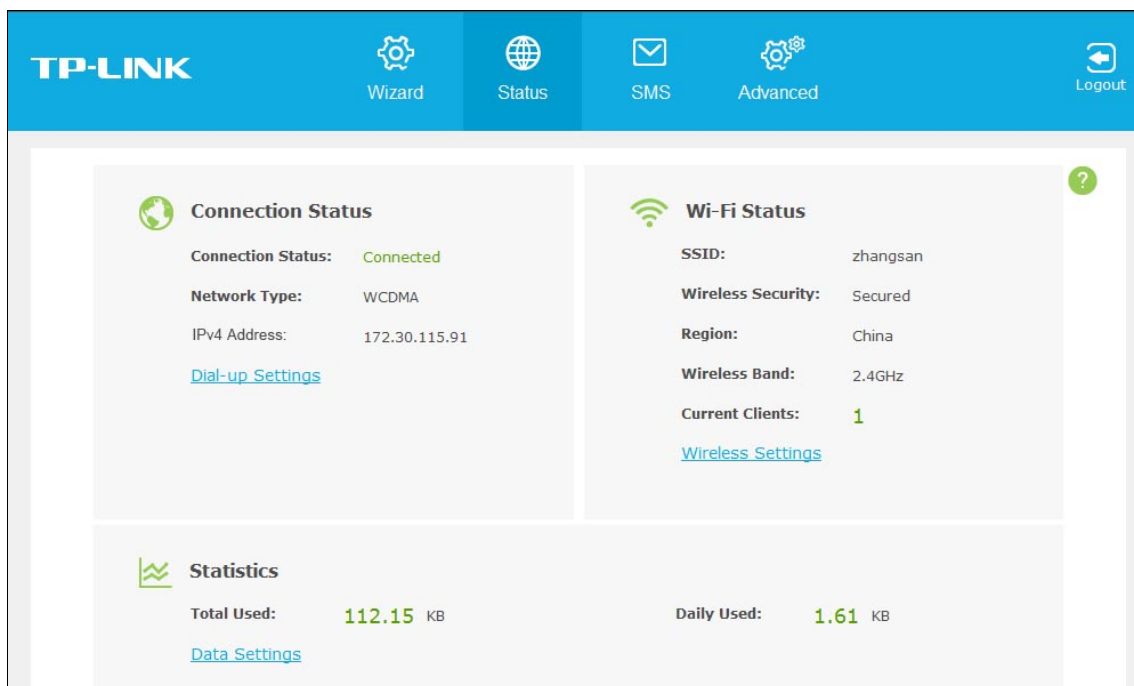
TP-LINK

Wizard
Status
SMS
Advanced

Logout

?

Connection Status

Connection Status: Connected
Network Type: WCDMA
IPv4 Address: 172.30.115.91
Dial-up Settings

Wi-Fi Status

SSID: zhangsan
Wireless Security: Secured
Region: China
Wireless Band: 2.4GHz
Current Clients: 1
Wireless Settings

Statistics

Total Used: 112.15 KB
Daily Used: 1.61 KB
Data Settings